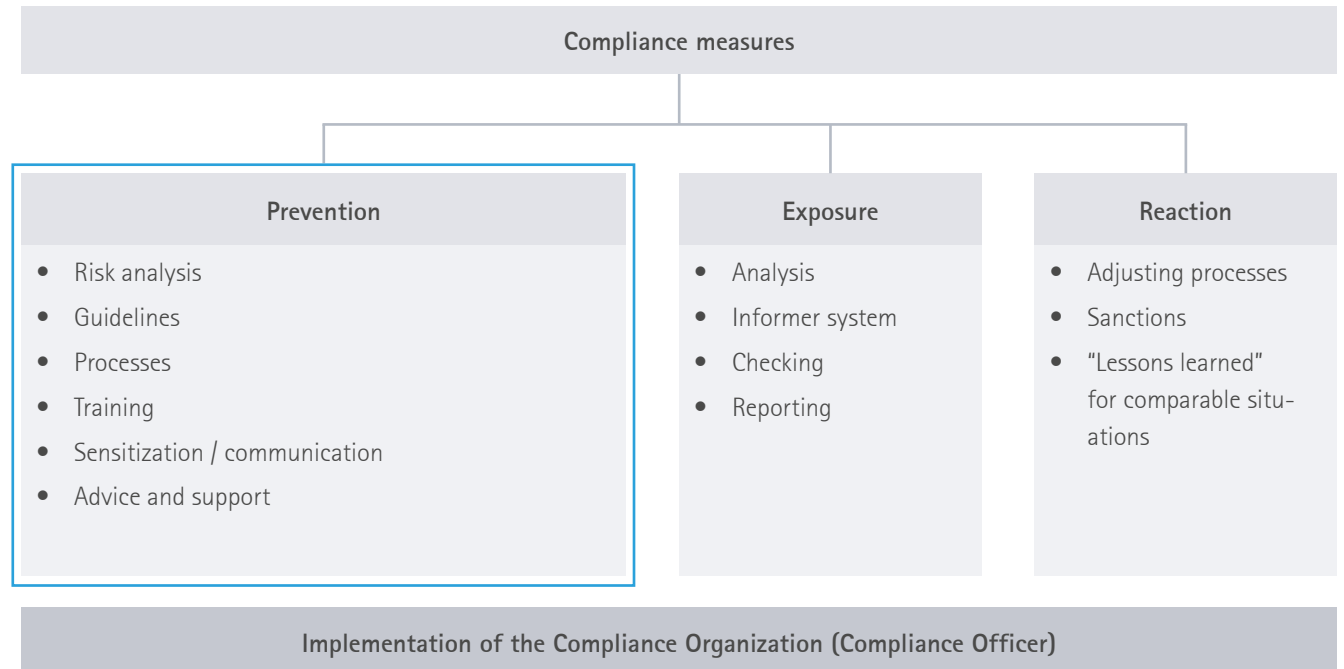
Compliance measures

Prevention

- Risk analysis
- Guidelines
- Processes
- Training
- Sensitization / communication
- Advice and support

Exposure

- Analysis
- Informer system
- Checking
- Reporting

Reaction

- Adjusting processes
- Sanctions
- "Lessons learned" for comparable situations

Implementation of the Compliance Organization (Compliance Officer)